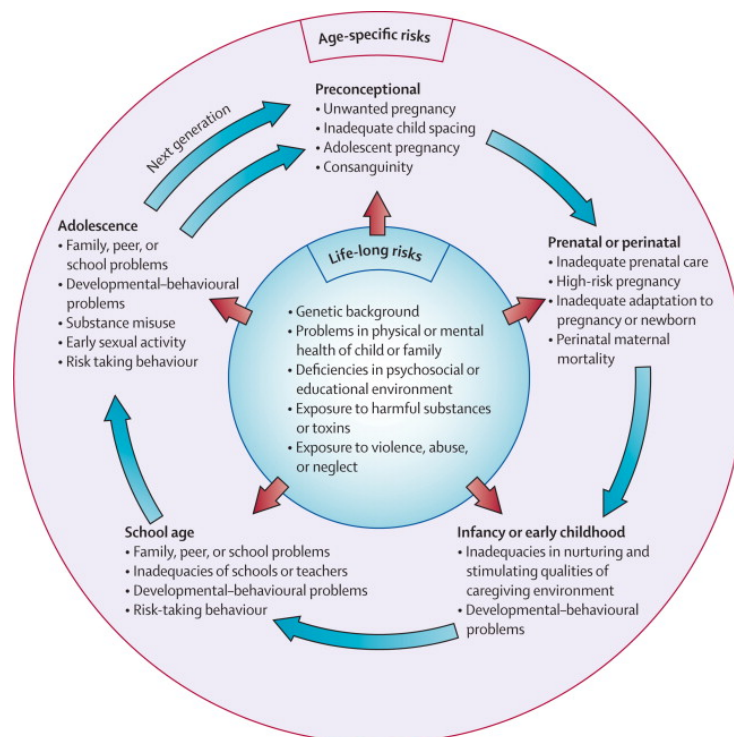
Age-specific risks

Next generation

Preconceptional
• Unwanted pregnancy
• Inadequate child spacing
• Adolescent pregnancy
• Consanguinity

Prenatal or perinatal
• Inadequate prenatal care
• High-risk pregnancy
• Inadequate adaptation to pregnancy or newborn
• Perinatal maternal mortality

Infancy or early childhood
• Inadequacies in nurturing and stimulating qualities of caregiving environment
• Developmental–behavioural problems

School age
• Family, peer, or school problems
• Inadequacies of schools or teachers
• Developmental–behavioural problems
• Risk-taking behaviour

Adolescence
• Family, peer, or school problems
• Developmental–behavioural problems
• Substance misuse
• Early sexual activity
• Risk taking behaviour

Life-long risks
• Genetic background
• Problems in physical or mental health of child or family
• Deficiencies in psychosocial or educational environment
• Exposure to harmful substances or toxins
• Exposure to violence, abuse, or neglect